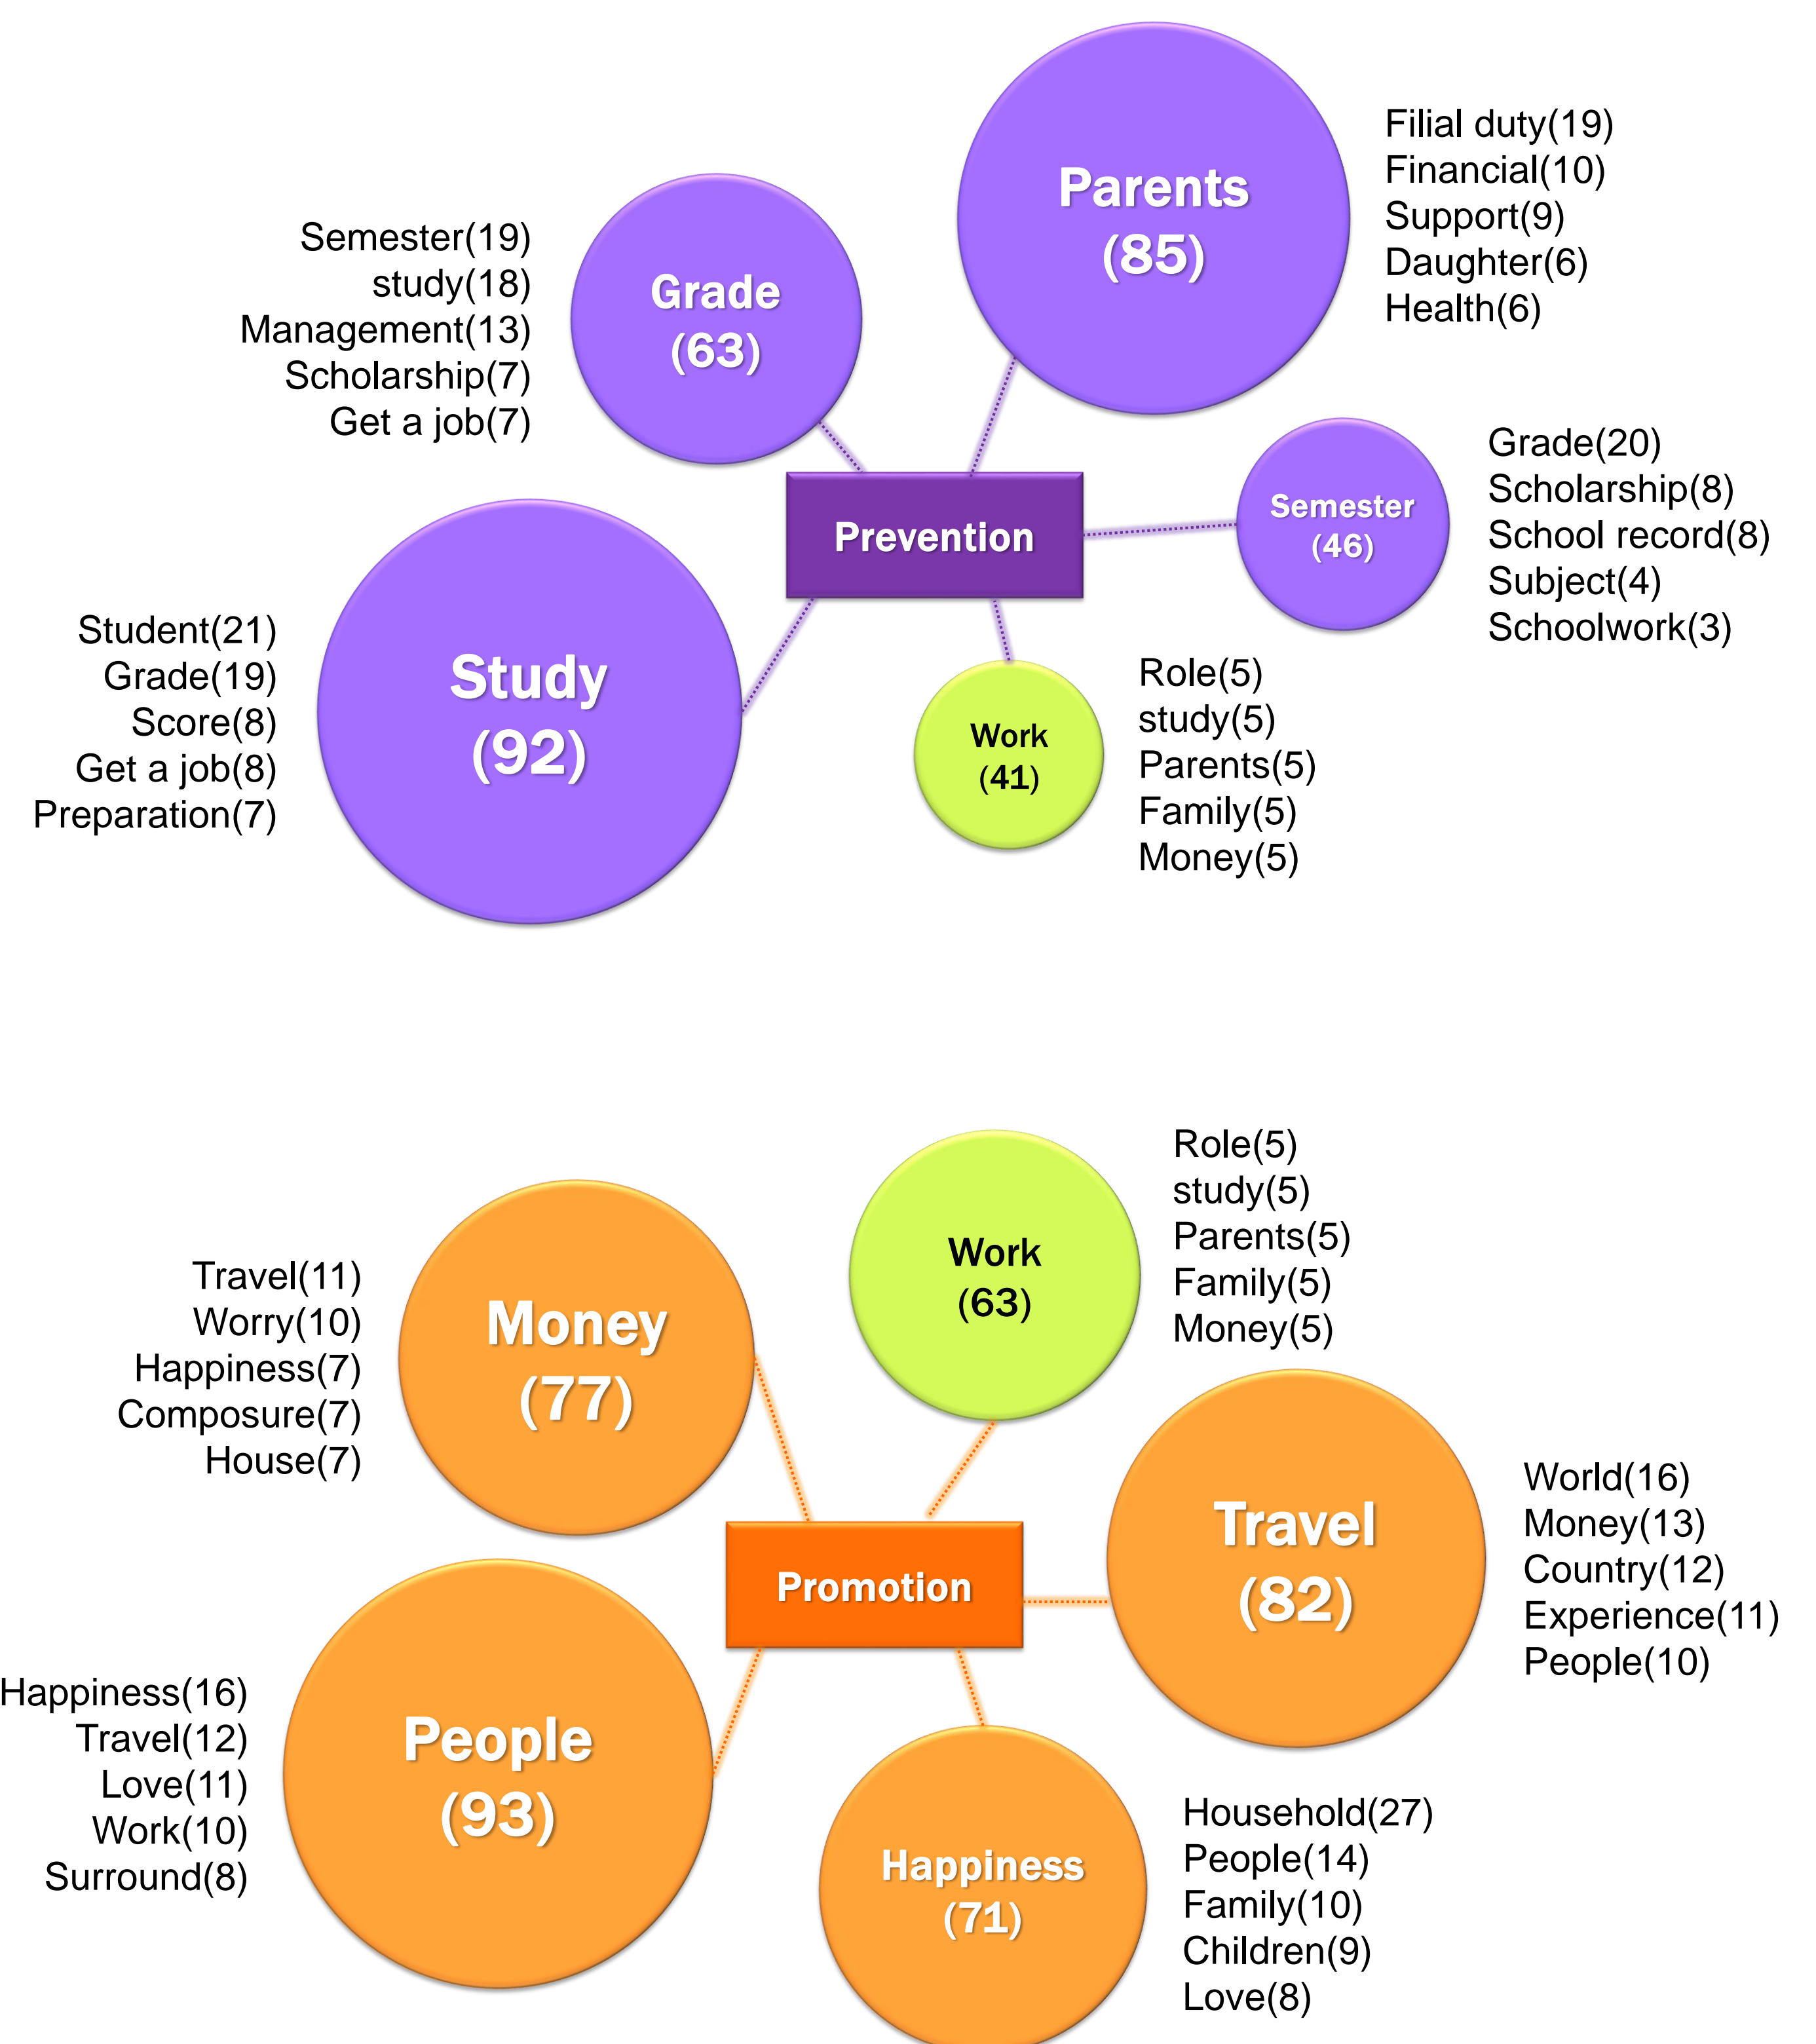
Semester(19)
study(18)
Management(13)
Scholarship(7)
Get a job(7)

Grade
(63)

Parents
(85)

Filial duty(19)
Financial(10)
Support(9)
Daughter(6)
Health(6)

Prevention

Semester
(46)

Grade(20)
Scholarship(8)
School record(8)
Subject(4)
Schoolwork(3)

Student(21)
Grade(19)
Score(8)
Get a job(8)
Preparation(7)

Study
(92)

Work
(41)

Role(5)
study(5)
Parents(5)
Family(5)
Money(5)

Work
(63)

Role(5)
study(5)
Parents(5)
Family(5)
Money(5)

Travel(11)
Worry(10)
Happiness(7)
Composure(7)
House(7)

Money
(77)

Promotion

Travel
(82)

World(16)
Money(13)
Country(12)
Experience(11)
People(10)

Happiness(16)
Travel(12)
Love(11)
Work(10)
Surround(8)

People
(93)

Happiness
(71)

Household(27)
People(14)
Family(10)
Children(9)
Love(8)